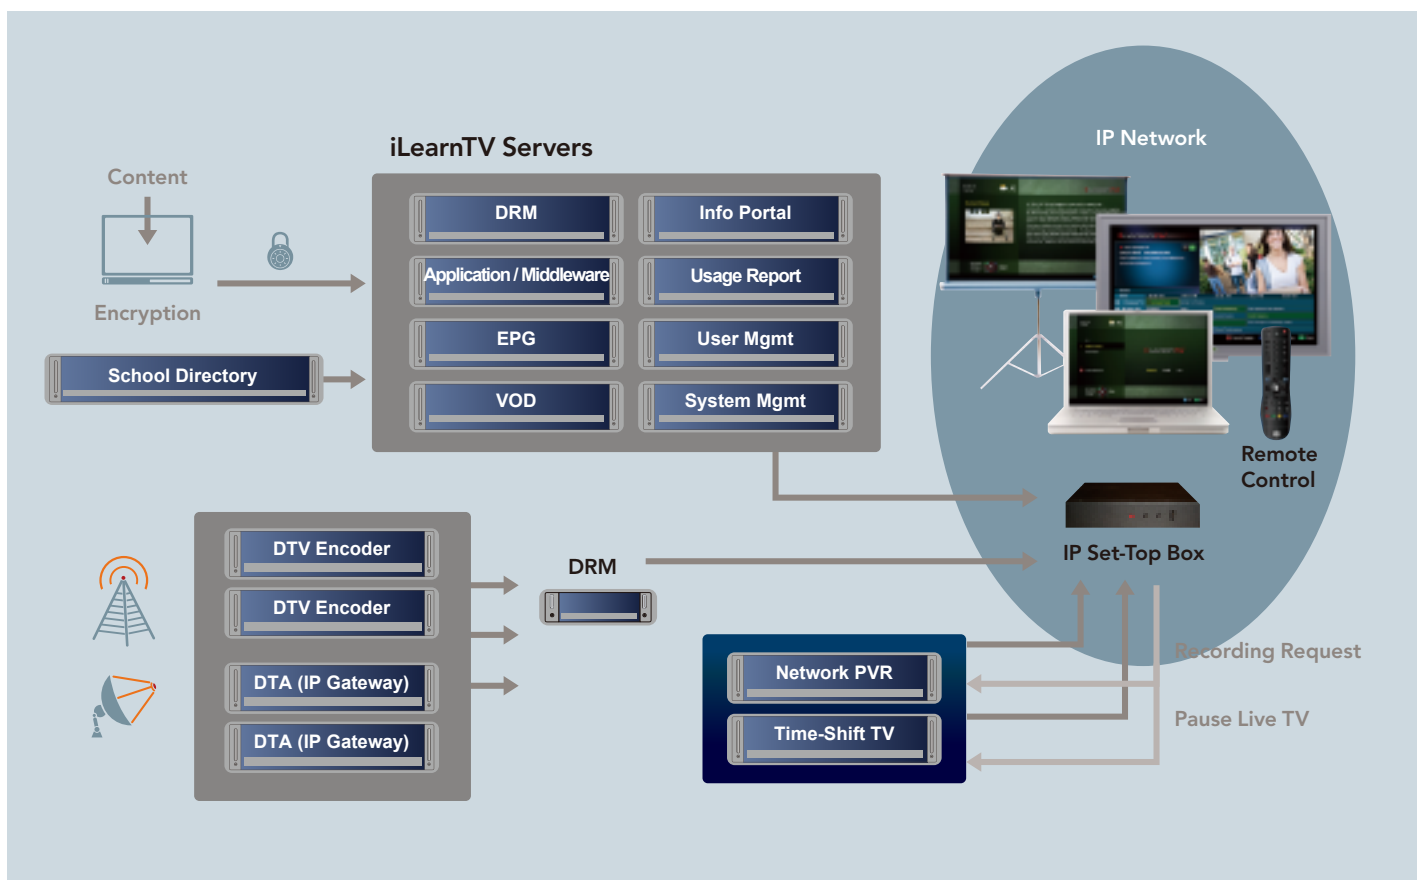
iLearnTV Servers

Content

Encryption

School Directory

DRM

Info Portal

Application / Middleware

Usage Report

EPG

User Mgmt

VOD

System Mgmt

IP Network

Remote Control

IP Set-Top Box

DTV Encoder

DTV Encoder

DTA (IP Gateway)

DTA (IP Gateway)

DRM

Network PVR

Time-Shift TV

Recording Request

Pause Live TV